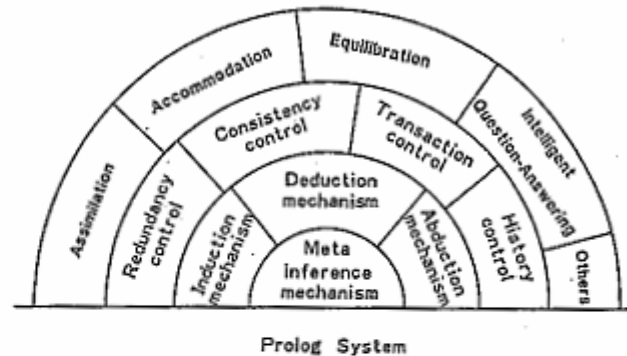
Assimilation

Accommodation

Equilibration

Intelligent Question-Answering

Others

Redundancy control

Consistency control

Transaction control

History control

Induction mechanism

Deduction mechanism

Abduction mechanism

Meta inference mechanism

Prolog System